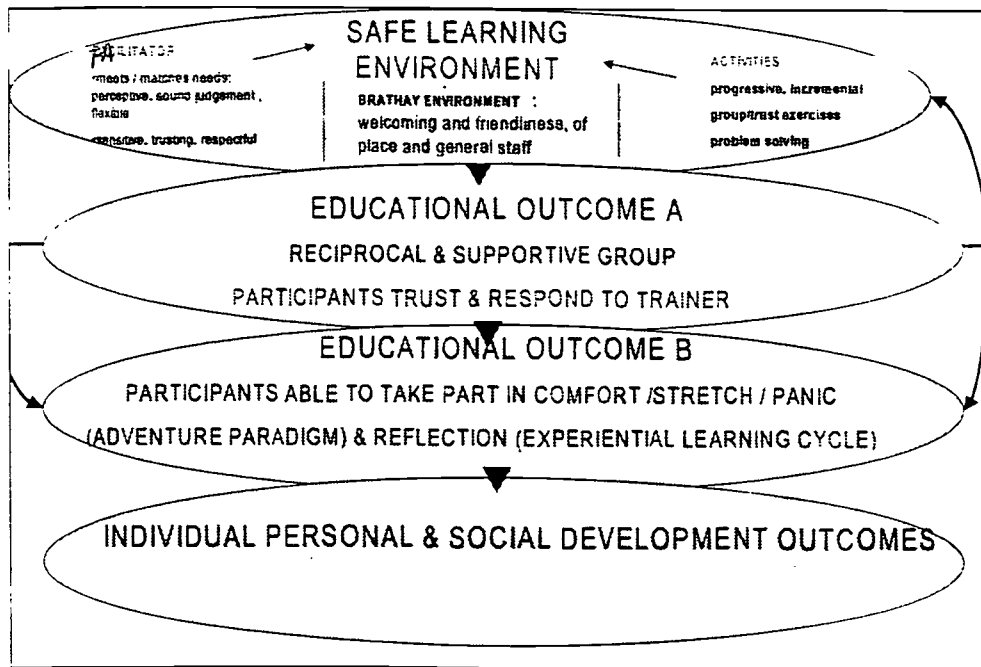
FACILITATOR
meets / matches needs: perceptive, sound judgement, flexible
sensitive, trusting, respectful

SAFE LEARNING ENVIRONMENT

BRATHAY ENVIRONMENT : welcoming and friendliness, of place and general staff

ACTIVITIES
progressive, incremental
group/trust exercises
problem solving

EDUCATIONAL OUTCOME A
RECIPROCAL & SUPPORTIVE GROUP
PARTICIPANTS TRUST & RESPOND TO TRAINER

EDUCATIONAL OUTCOME B
PARTICIPANTS ABLE TO TAKE PART IN COMFORT /STRETCH / PANIC (ADVENTURE PARADIGM) & REFLECTION (EXPERIENTIAL LEARNING CYCLE)

INDIVIDUAL PERSONAL & SOCIAL DEVELOPMENT OUTCOMES